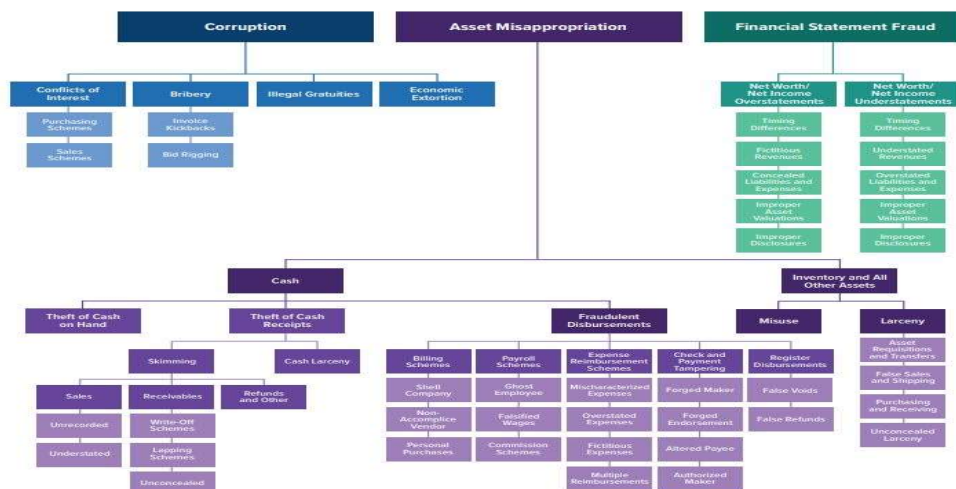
Corruption

Asset Misappropriation

Financial Statement Fraud

Conflicts of Interest

Purchasing Schemes

Sales Schemes

Bribery

Invoice Kickbacks

Bid Rigging

Illegal Gratuities

Economic Extortion

Net Worth/ Net Income Overstatements

Timing Differences

Fictitious Revenues

Concealed Liabilities and Expenses

Improper Asset Valuations

Improper Disclosures

Net Worth/ Net Income Understatements

Timing Differences

Understated Revenues

Overstated Liabilities and Expenses

Improper Asset Valuations

Improper Disclosures

Cash

Theft of Cash on Hand

Theft of Cash Receipts

Skimming

Sales

Unrecorded

Understated

Receivables

Write-Off Schemes

Lapping Schemes

Unconcealed

Refunds and Other

Cash Larceny

Fraudulent Disbursements

Billing Schemes

Shell Company

Non-Accomplice Vendor

Personal Purchases

Payroll Schemes

Ghost Employee

Falsified Wages

Commission Schemes

Expense Reimbursement Schemes

Mischaracterized Expenses

Overstated Expenses

Fictitious Expenses

Multiple Reimbursements

Check and Payment Tampering

Forged Maker

Forged Endorsement

Altered Payee

Authorized Maker

Register Disbursements

False Voids

False Refunds

Inventory and All Other Assets

Misuse

Larceny

Asset Requisitions and Transfers

False Sales and Shipping

Purchasing and Receiving

Unconcealed Larceny